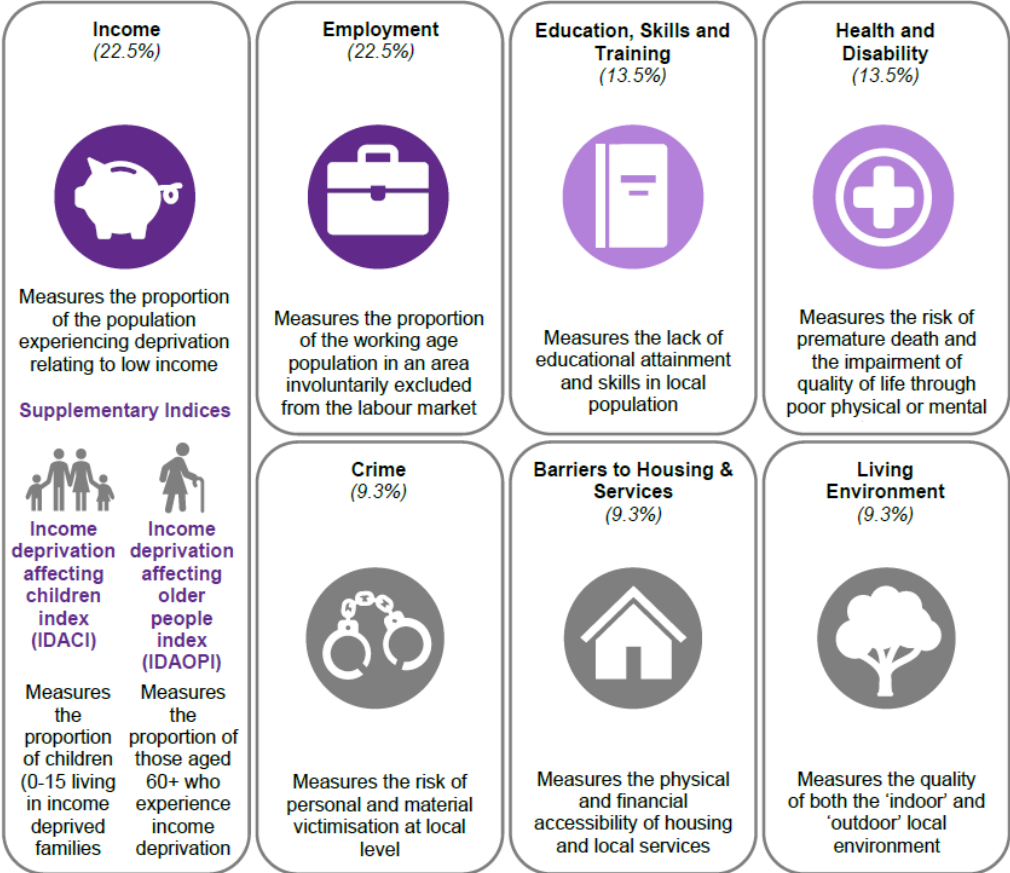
Income
(22.5%)

Measures the proportion of the population experiencing deprivation relating to low income

Supplementary Indices

Income deprivation affecting children index (IDACI)

Measures the proportion of children (0-15 living in income deprived families

Income deprivation affecting older people index (IDAOPI)

Measures the proportion of those aged 60+ who experience income deprivation

Employment
(22.5%)

Measures the proportion of the working age population in an area involuntarily excluded from the labour market

Education, Skills and Training
(13.5%)

Measures the lack of educational attainment and skills in local population

Health and Disability
(13.5%)

Measures the risk of premature death and the impairment of quality of life through poor physical or mental

Crime
(9.3%)

Measures the risk of personal and material victimisation at local level

Barriers to Housing & Services
(9.3%)

Measures the physical and financial accessibility of housing and local services

Living Environment
(9.3%)

Measures the quality of both the 'indoor' and 'outdoor' local environment